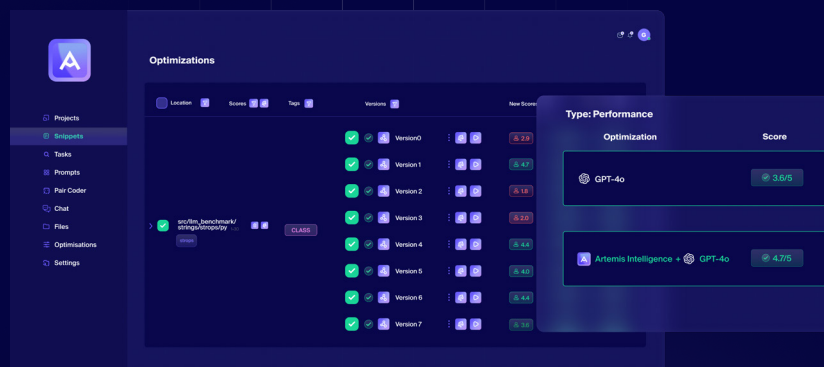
Optimizations

Projects
Snippets
Tasks
Prompts
Pair Coder
Chat
Files
Optimisations
Settings

| Location | Scores | Tags | Versions | New Scores |
|---|---|---|---|---|
| src/llm_benchmark/strings/strops/py | | CLASS | Version0 | 2.9 |
| | | | Version 1 | 4.7 |
| | | | Version 2 | 1.8 |
| | | | Version 3 | 2.0 |
| | | | Version 4 | 4.4 |
| | | | Version 5 | 4.0 |
| | | | Version 6 | 4.4 |
| | | | Version 7 | 3.6 |

Type: Performance

| Optimization | Score |
|---|---|
| GPT-4o | 3.6/5 |
| Artemis Intelligence + GPT-4o | 4.7/5 |